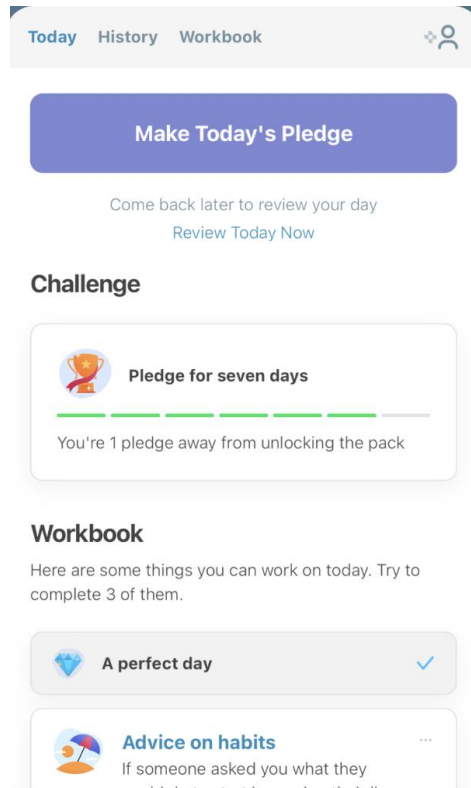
Today History Workbook

Make Today's Pledge

Come back later to review your day
Review Today Now

Challenge

Pledge for seven days

You're 1 pledge away from unlocking the pack

Workbook

Here are some things you can work on today. Try to complete 3 of them.

A perfect day

Advice on habits
If someone asked you what they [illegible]